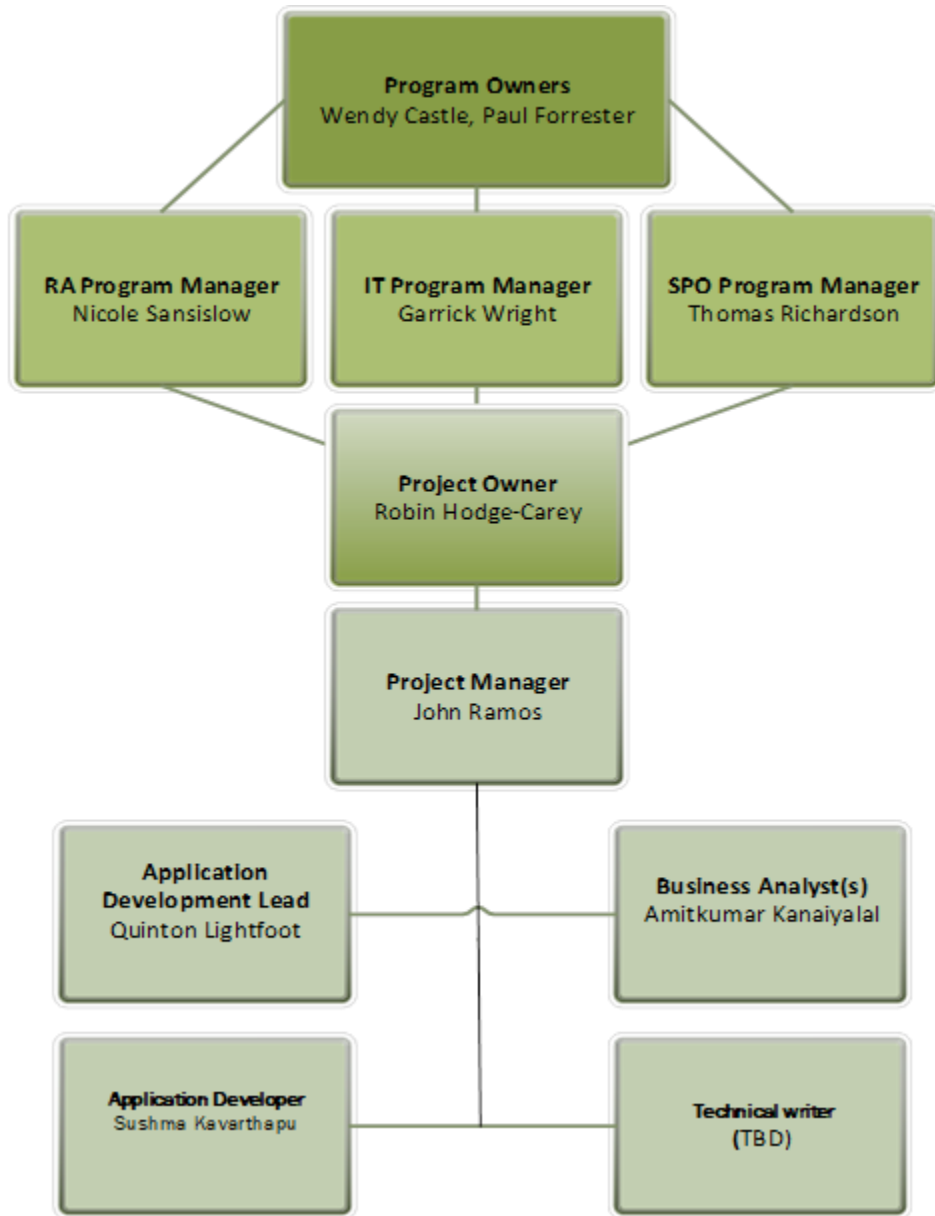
Program Owners
Wendy Castle, Paul Forrester

RA Program Manager
Nicole Sansislow

IT Program Manager
Garrick Wright

SPO Program Manager
Thomas Richardson

Project Owner
Robin Hodge-Carey

Project Manager
John Ramos

Application Development Lead
Quinton Lightfoot

Business Analyst(s)
Amitkumar Kanaiyalal

Application Developer
Sushma Kavarthapu

Technical writer
(TBD)